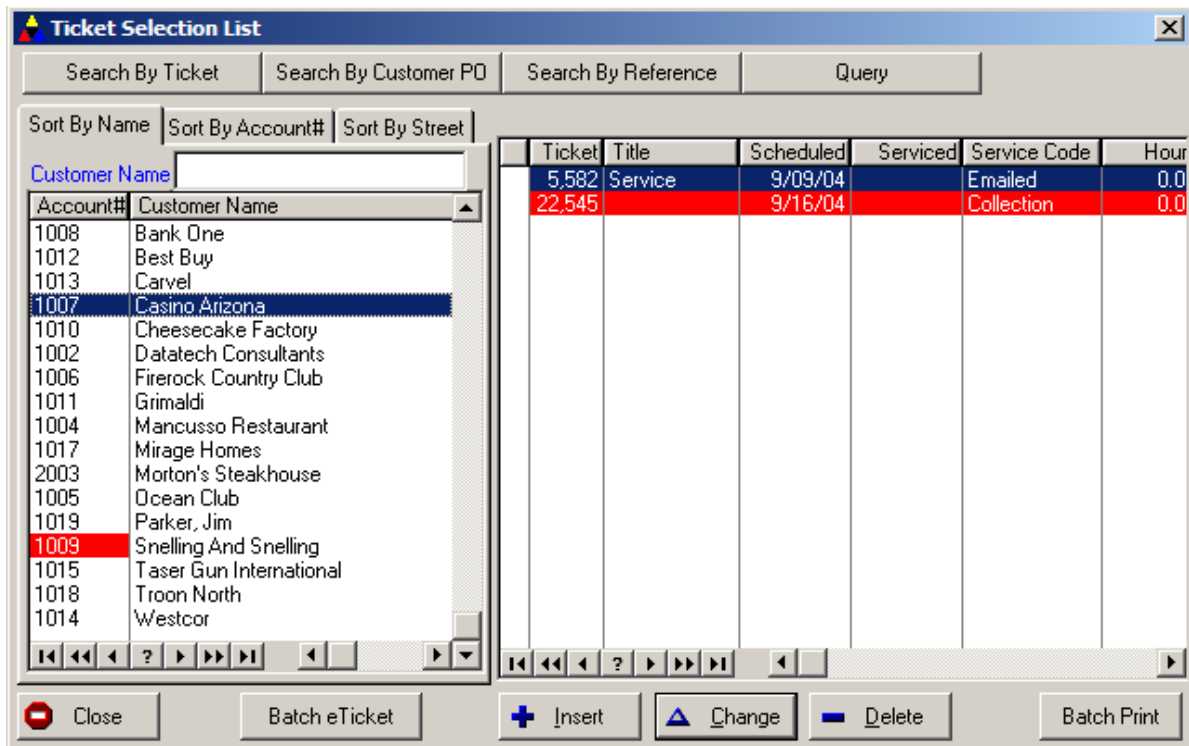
Ticket Selection List

Search By Ticket | Search By Customer PO | Search By Reference | Query

Sort By Name | Sort By Account# | Sort By Street

Customer Name

| Account# | Customer Name |
|---|---|
| 1008 | Bank One |
| 1012 | Best Buy |
| 1013 | Carvel |
| 1007 | Casino Arizona |
| 1010 | Cheesecake Factory |
| 1002 | Datatech Consultants |
| 1006 | Firerock Country Club |
| 1011 | Grimaldi |
| 1004 | Mancusso Restaurant |
| 1017 | Mirage Homes |
| 2003 | Morton's Steakhouse |
| 1005 | Ocean Club |
| 1019 | Parker, Jim |
| 1009 | Snelling And Snelling |
| 1015 | Taser Gun International |
| 1018 | Troon North |
| 1014 | Westcor |

| Ticket | Title | Scheduled | Serviced | Service Code | Hour |
|---|---|---|---|---|---|
| 5,582 | Service | 9/09/04 | | Emailed | 0.0 |
| 22,545 | | 9/16/04 | | Collection | 0.0 |

Close | Batch eTicket | Insert | Change | Delete | Batch Print